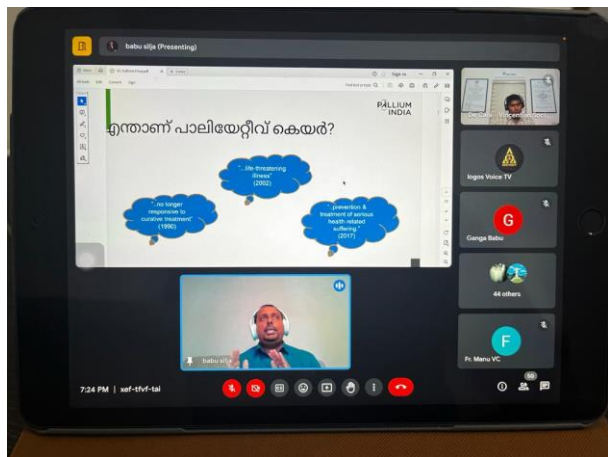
babu silja (Presenting)

എന്താണ് പാലിയേറ്റീവ് കെയർ?

PALLIUM INDIA

"...life threatening illness" (2002)

"...no longer responsive to curative treatment" (1990)

"...prevention & treatment of serious health related suffering." (2017)

babu silja

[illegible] Vincent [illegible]

logos Voice TV

G
Ganga Babu

44 others

F
Fr. Manu VC

7:24 PM | xef-tfvf-tai